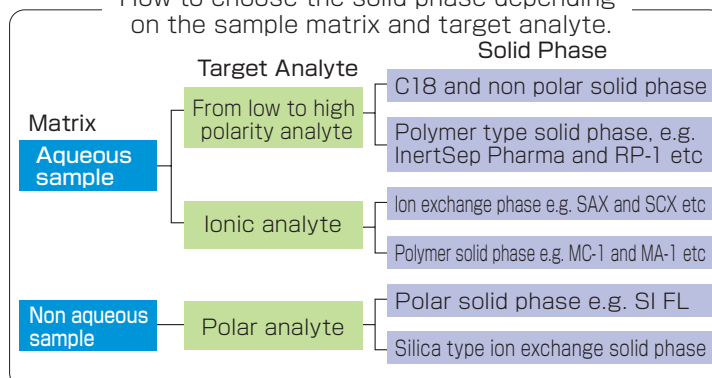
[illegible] on the sample matrix and target analyte.

Solid Phase

Target Analyte

Matrix

Aqueous sample

From low to high polarity analyte

C18 and non polar solid phase

Polymer type solid phase, e.g. InertSep Pharma and RP-1 etc

Ionic analyte

Ion exchange phase e.g. SAX and SCX etc

Polymer solid phase e.g. MC-1 and MA-1 etc

Non aqueous sample

Polar analyte

Polar solid phase e.g. SI FL

Silica type ion exchange solid phase